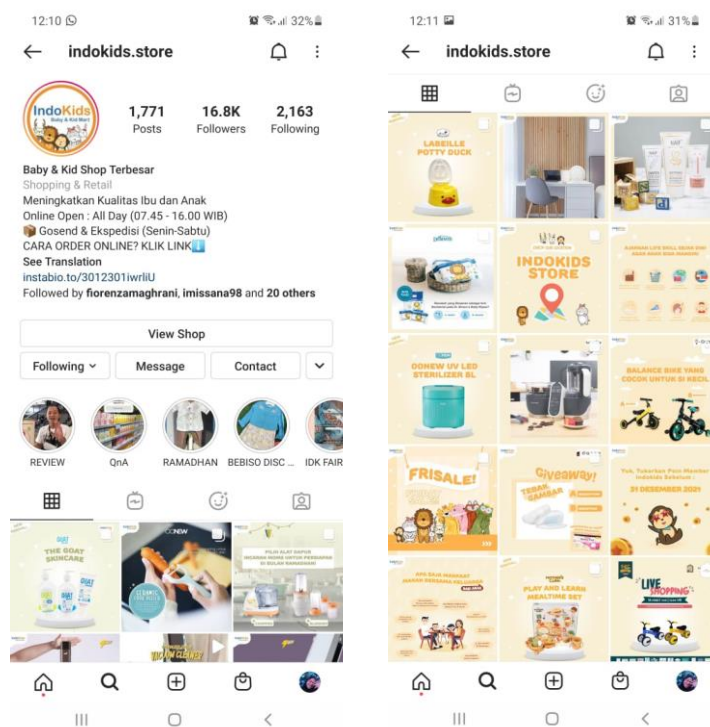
12:10 32%

indokids.store

IndoKids Baby & Kid Mart

1,771 Posts
16.8K Followers
2,163 Following

Baby & Kid Shop Terbesar
Shopping & Retail
Meningkatkan Kualitas Ibu dan Anak
Online Open : All Day (07.45 - 16.00 WIB)
📦 Gosend & Ekspedisi (Senin-Sabtu)
CARA ORDER ONLINE? KLIK LINK⬇️
See Translation
instabio.to/3012301iwrliU
Followed by fiorenzamaghrani, imissana98 and 20 others

View Shop
Following
Message
Contact

REVIEW
QnA
RAMADHAN
BEBISO DISC ...
IDK FAIR

THE GOAT SKINCARE
PILIH ALAT DAPUR IMPIAN UNTUK PERSIAPAN DI BULAN RAMADHAN!

12:11 31%

indokids.store

LABEILLE POTTY DUCK
INDOKIDS STORE
OONEW UV LED STERILIZER 8L
BALANCE BIKE YANG COCOK UNTUK SI KECIL
FRISALE!
Giveaway!
31 DESEMBER 2021
PLAY AND LEARN MEALTIME SET
LIVE SHOPPING